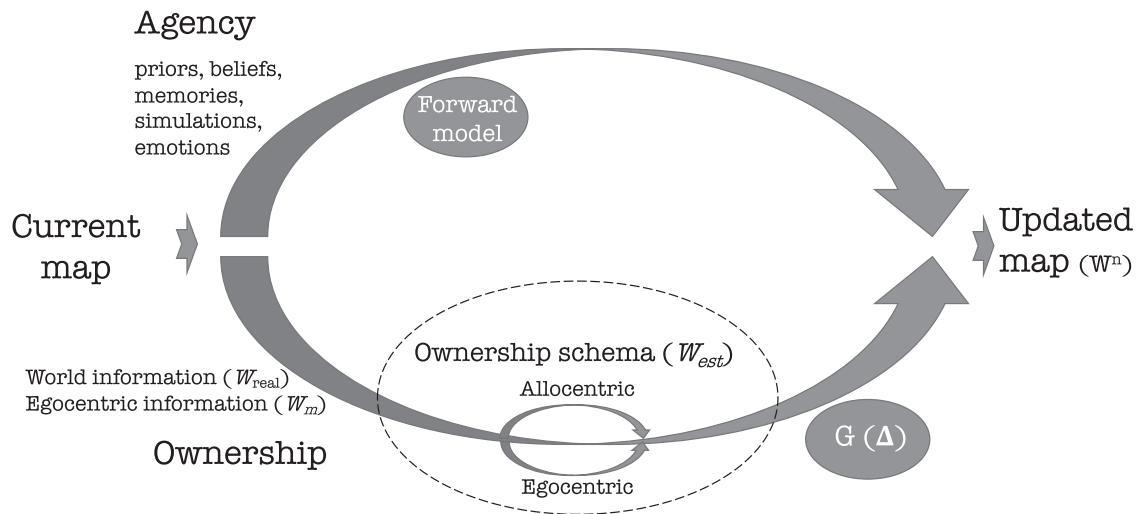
Agency

priors, beliefs, memories, simulations, emotions

Forward model

Current map

Updated map ($W^n$)

Ownership schema ($W_{est}$)

Allocentric

World information ($W_{\text{real}}$)
Egocentric information ($W_m$)

Ownership

G ($\Delta$)

Egocentric